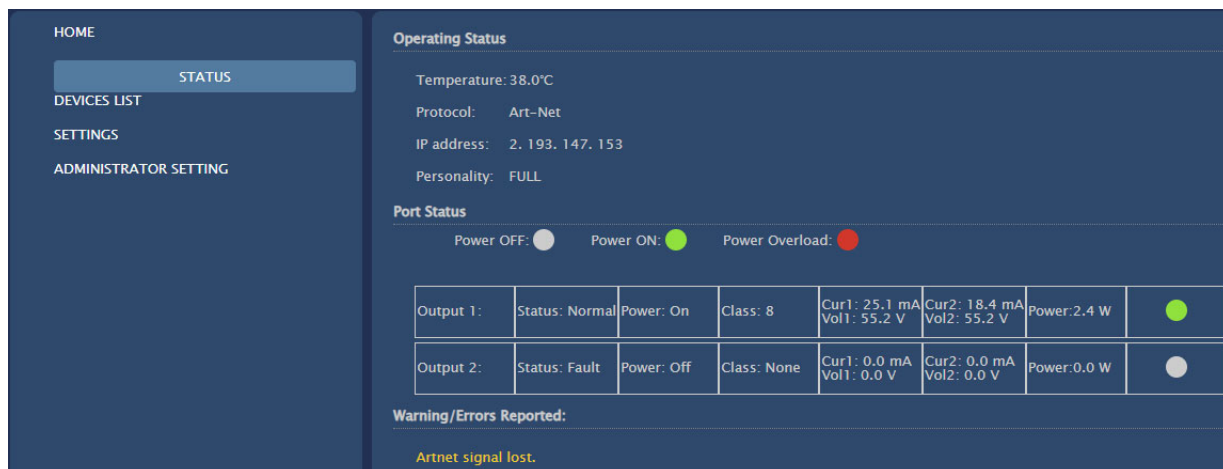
HOME

STATUS

DEVICES LIST

SETTINGS

ADMINISTRATOR SETTING

Operating Status

Temperature: 38.0°C

Protocol: Art-Net

IP address: 2. 193. 147. 153

Personality: FULL

Port Status

Power OFF: Power ON: Power Overload:

| Output 1: | Status: Normal | Power: On | Class: 8 | Cur1: 25.1 mA Vol1: 55.2 V | Cur2: 18.4 mA Vol2: 55.2 V | Power:2.4 W | |
|---|---|---|---|---|---|---|---|
| Output 2: | Status: Fault | Power: Off | Class: None | Cur1: 0.0 mA Vol1: 0.0 V | Cur2: 0.0 mA Vol2: 0.0 V | Power:0.0 W | |

Warning/Errors Reported:

Artnet signal lost.